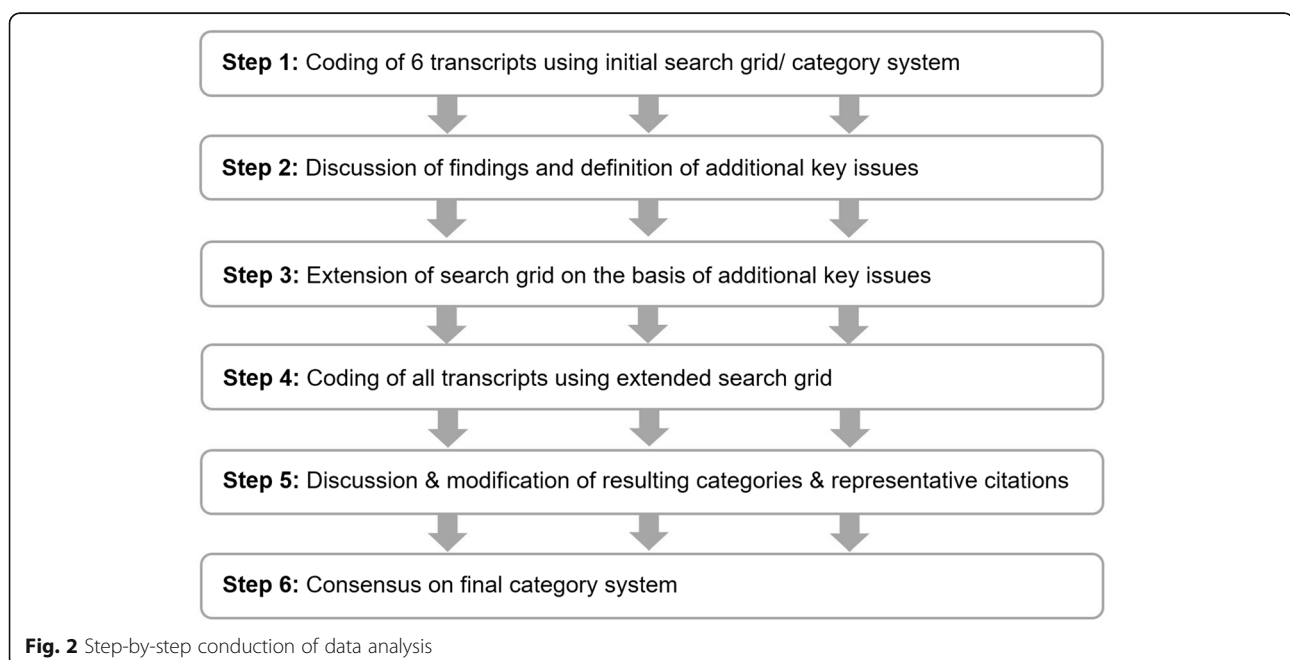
**Step 1:** Coding of 6 transcripts using initial search grid/ category system

**Step 2:** Discussion of findings and definition of additional key issues

**Step 3:** Extension of search grid on the basis of additional key issues

**Step 4:** Coding of all transcripts using extended search grid

**Step 5:** Discussion & modification of resulting categories & representative citations

**Step 6:** Consensus on final category system

**Fig. 2** Step-by-step conduction of data analysis